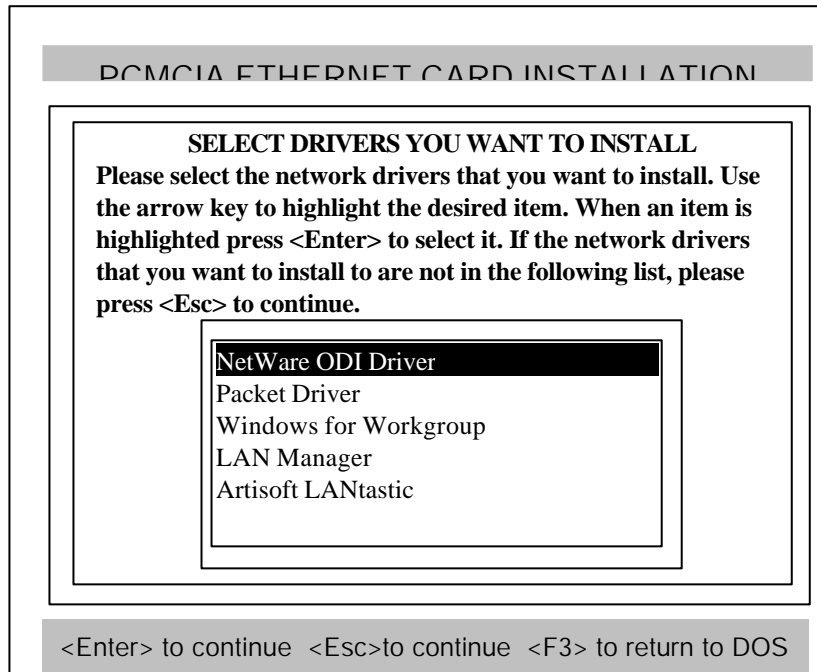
PCMCIA ETHERNET CARD INSTALLATION

SELECT DRIVERS YOU WANT TO INSTALL

Please select the network drivers that you want to install. Use the arrow key to highlight the desired item. When an item is highlighted press <Enter> to select it. If the network drivers that you want to install to are not in the following list, please press <Esc> to continue.

NetWare ODI Driver
Packet Driver
Windows for Workgroup
LAN Manager
Artisoft LANtastic

<Enter> to continue <Esc>to continue <F3> to return to DOS